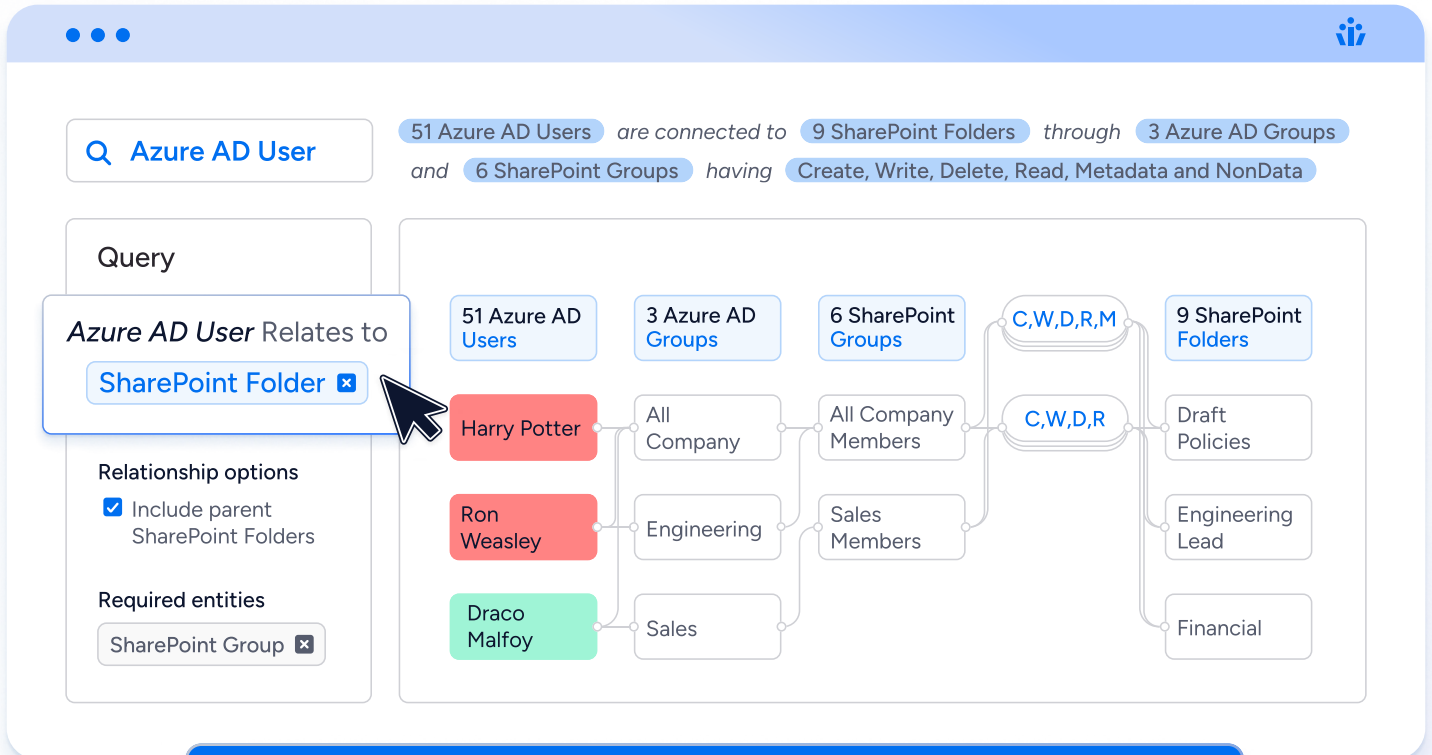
Azure AD User

51 Azure AD Users are connected to 9 SharePoint Folders through 3 Azure AD Groups and 6 SharePoint Groups having Create, Write, Delete, Read, Metadata and NonData

Query

Azure AD User Relates to

SharePoint Folder

Relationship options

Include parent SharePoint Folders

Required entities

SharePoint Group

51 Azure AD Users

3 Azure AD Groups

6 SharePoint Groups

C,W,D,R,M

9 SharePoint Folders

Harry Potter

All Company

All Company Members

C,W,D,R

Draft Policies

Ron Weasley

Engineering

Sales Members

Engineering Lead

Draco Malfoy

Sales

Financial